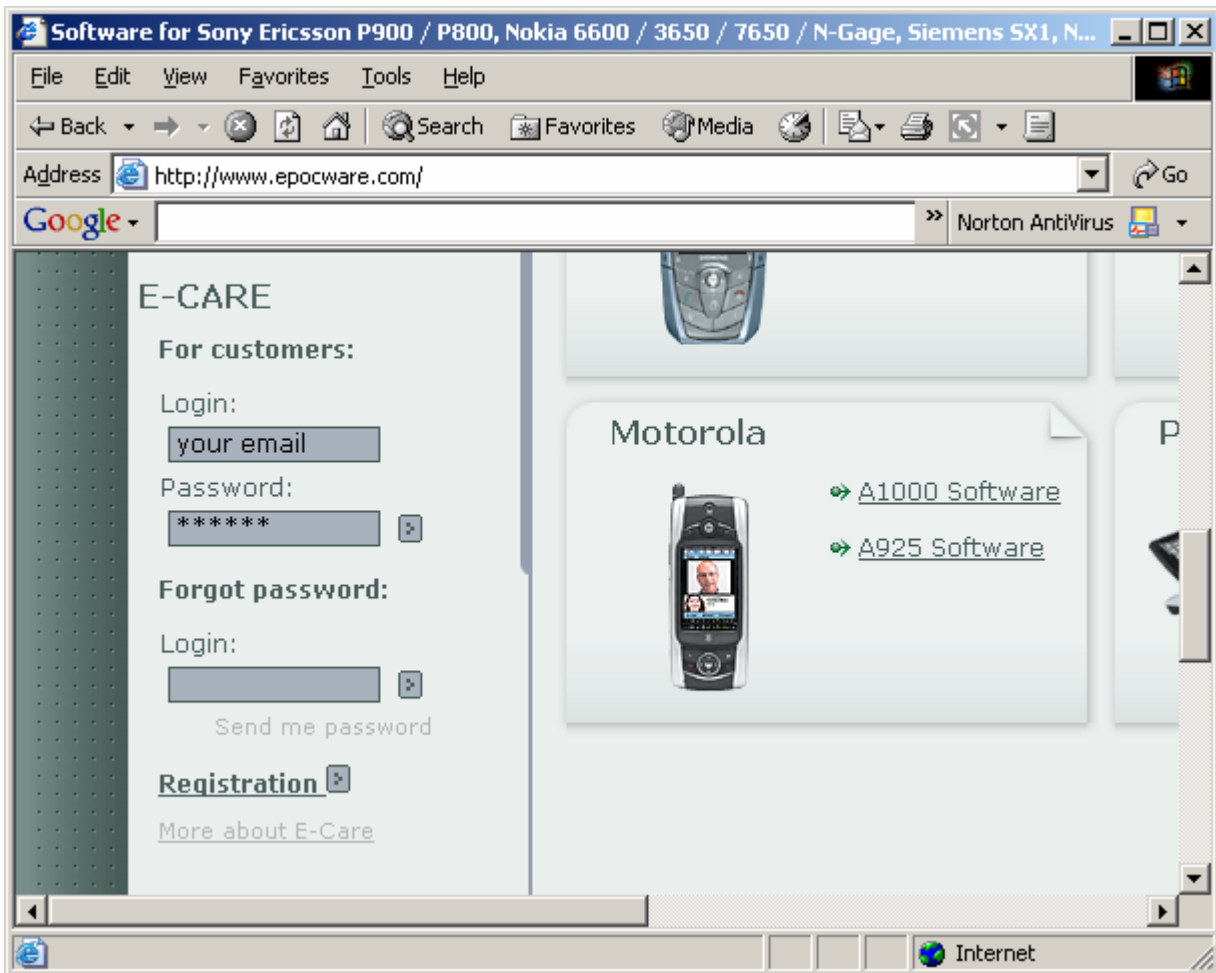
Software for Sony Ericsson P900 / P800, Nokia 6600 / 3650 / 7650 / N-Gage, Siemens SX1, N...

File Edit View Favorites Tools Help

Back Search Favorites Media

Address http://www.epocware.com/ Go

Google Norton AntiVirus

E-CARE

For customers:

Login:

your email

Password:

******

Forgot password:

Login:

Send me password

Registration

More about E-Care

Motorola

A1000 Software

A925 Software

P

Internet